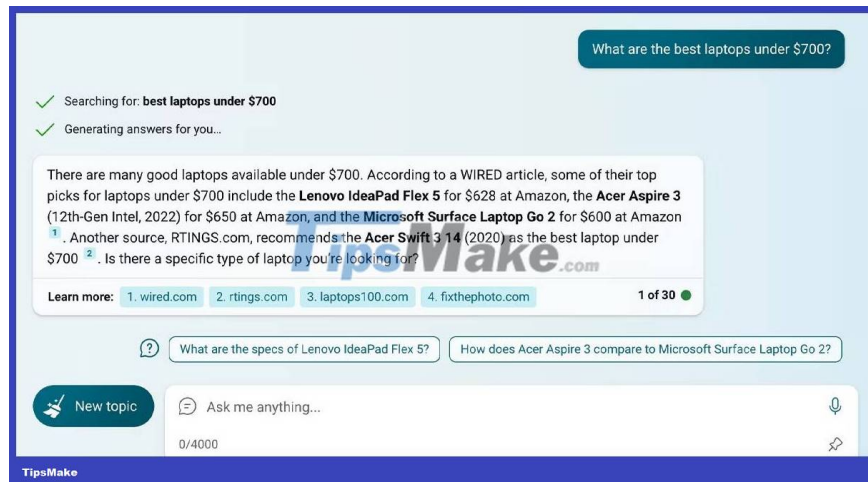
What are the best laptops under $700?

Searching for: **best laptops under $700**

Generating answers for you...

There are many good laptops available under $700. According to a WIRED article, some of their top picks for laptops under $700 include the **Lenovo IdeaPad Flex 5** for $628 at Amazon, the **Acer Aspire 3** (12th-Gen Intel, 2022) for $650 at Amazon, and the **Microsoft Surface Laptop Go 2** for $600 at Amazon 1. Another source, RTINGS.com, recommends the **Acer Swift 3 14** (2020) as the best laptop under $700 2. Is there a specific type of laptop you're looking for?

TipsMake.com

Learn more: 1. wired.com 2. rtings.com 3. laptops100.com 4. fixthephoto.com 1 of 30

What are the specs of Lenovo IdeaPad Flex 5?

How does Acer Aspire 3 compare to Microsoft Surface Laptop Go 2?

New topic

Ask me anything...

0/4000

TipsMake